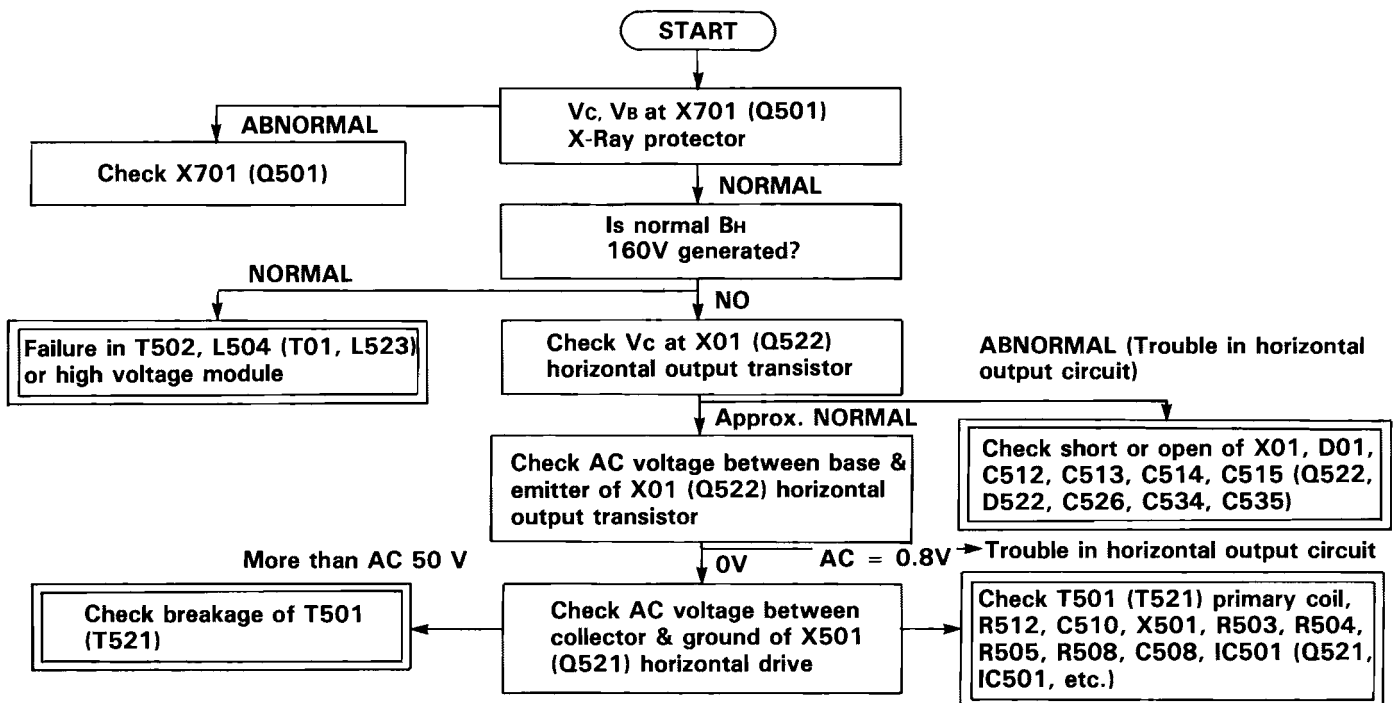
START

Vc, VB at X701 (Q501) X-Ray protector

ABNORMAL

Check X701 (Q501)

NORMAL

Is normal BH 160V generated?

NORMAL

NO

Failure in T502, L504 (T01, L523) or high voltage module

Check Vc at X01 (Q522) horizontal output transistor

ABNORMAL (Trouble in horizontal output circuit)

Approx. NORMAL

Check short or open of X01, D01, C512, C513, C514, C515 (Q522, D522, C526, C534, C535)

Check AC voltage between base & emitter of X01 (Q522) horizontal output transistor

More than AC 50 V

0V

AC = 0.8V → Trouble in horizontal output circuit

Check breakage of T501 (T521)

Check AC voltage between collector & ground of X501 (Q521) horizontal drive

Check T501 (T521) primary coil, R512, C510, X501, R503, R504, R505, R508, C508, IC501 (Q521, IC501, etc.)